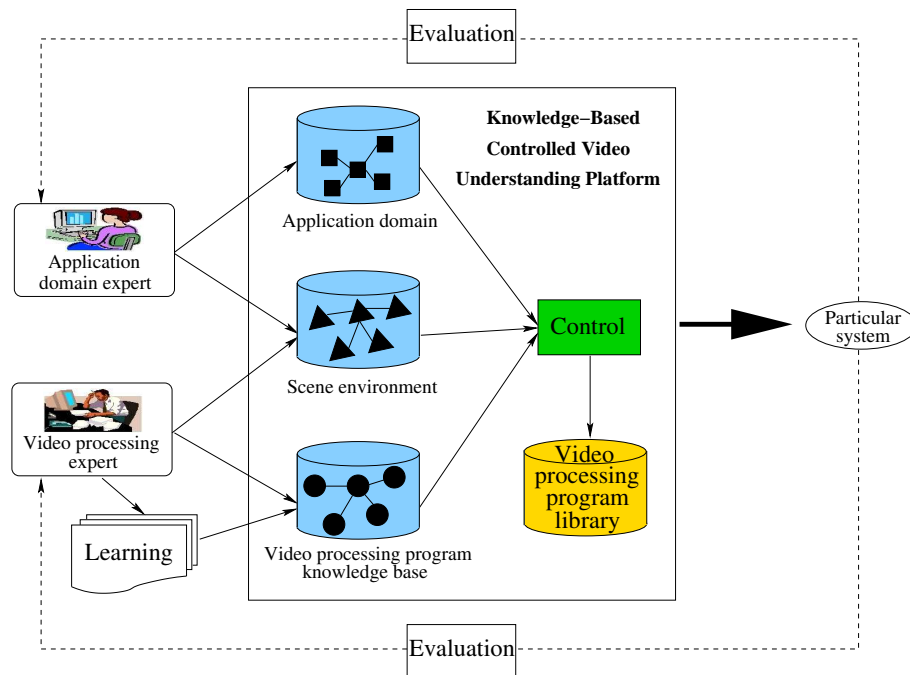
Evaluation

Knowledge−Based
Controlled Video
Understanding Platform

Application domain expert

Application domain

Scene environment

Control

Particular system

Video processing expert

Video processing program library

Video processing program knowledge base

Learning

Evaluation